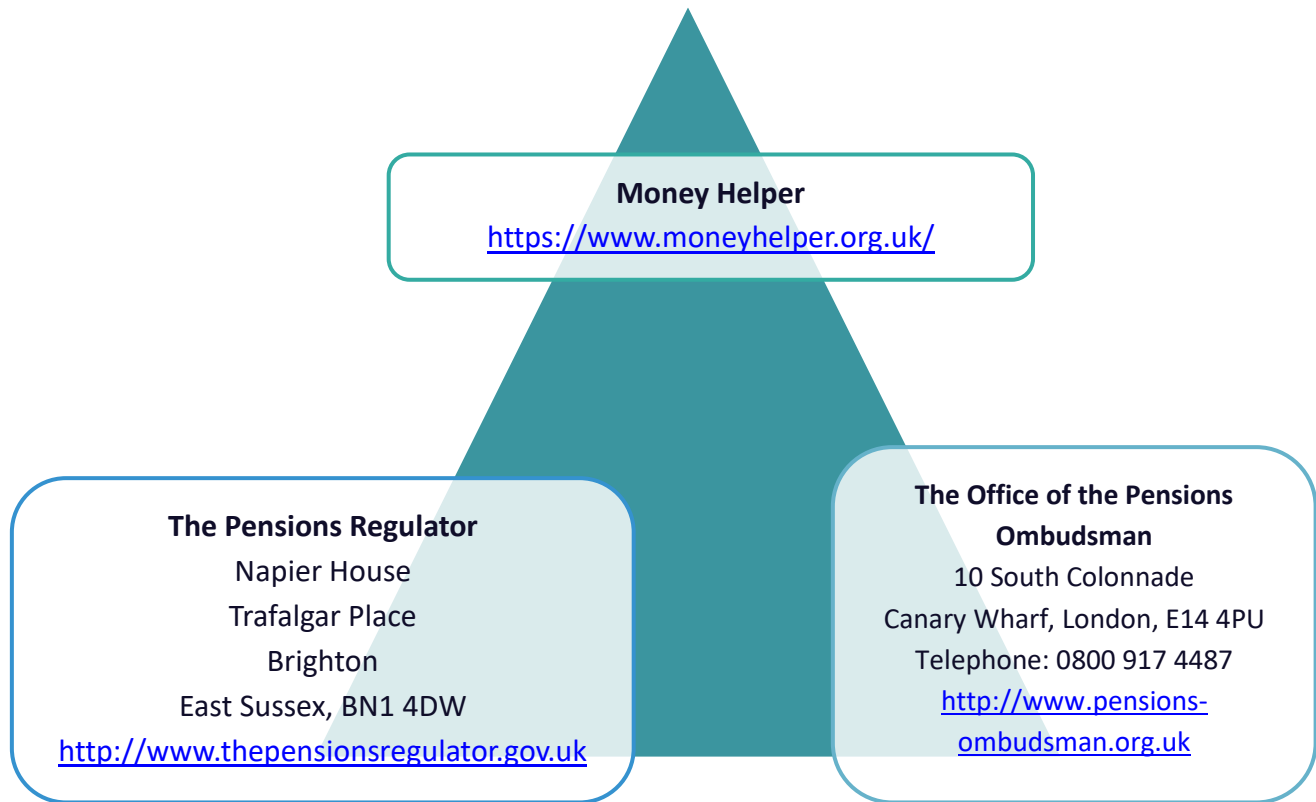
**Money Helper**
https://www.moneyhelper.org.uk/

**The Pensions Regulator**
Napier House
Trafalgar Place
Brighton
East Sussex, BN1 4DW
http://www.thepensionsregulator.gov.uk

**The Office of the Pensions Ombudsman**
10 South Colonnade
Canary Wharf, London, E14 4PU
Telephone: 0800 917 4487
http://www.pensions-ombudsman.org.uk